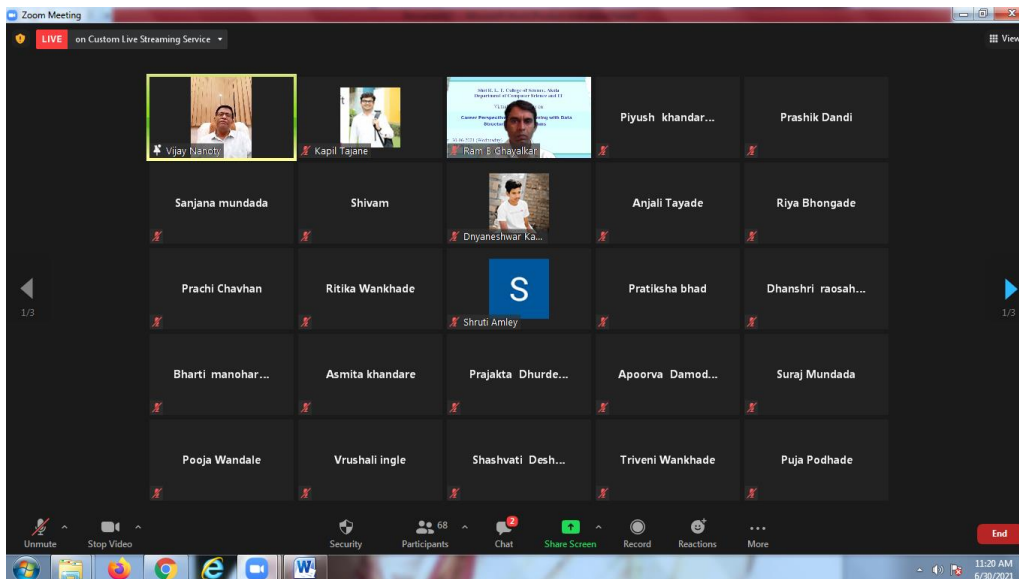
Zoom Meeting

LIVE on Custom Live Streaming Service

View

Vijay Nanoty

Kapil Tajane

Shri R. L. T. College of Science, Akola
Department of Computer Science and IT
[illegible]
Career Perspective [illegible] with Data Structure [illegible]

Ram B Ghayalkar

Piyush khandar...

Prashik Dandi

Sanjana mundada

Shivam

Dnyaneshwar Ka...

Anjali Tayade

Riya Bhongade

Prachi Chavhan

Ritika Wankhade

S

Shruti Amley

Pratiksha bhad

Dhanshri raosah...

Bharti manohar...

Asmita khandare

Prajakta Dhurde...

Apoorva Damod...

Suraj Mundada

Pooja Wandale

Vrushali ingle

Shashvati Desh...

Triveni Wankhade

Puja Podhade

1/3

1/3

Unmute

Stop Video

Security

68

Participants

2

Chat

Share Screen

Record

Reactions

More

End

11:20 AM
6/30/2021